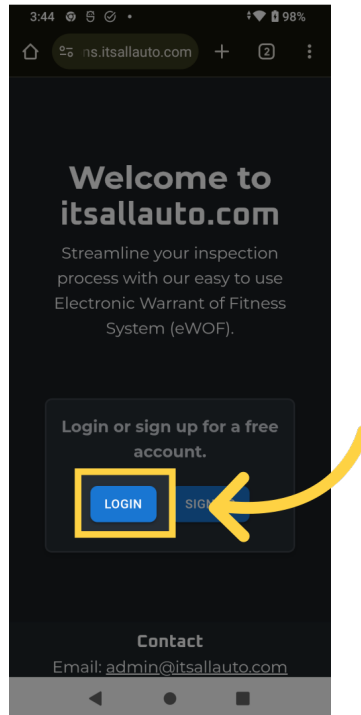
3:44 98%

ns.itsallauto.com

2

Welcome to itsallauto.com

Streamline your inspection process with our easy to use Electronic Warrant of Fitness System (eWOF).

Login or sign up for a free account.

LOGIN

SIG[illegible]

Contact

Email: admin@itsallauto.com